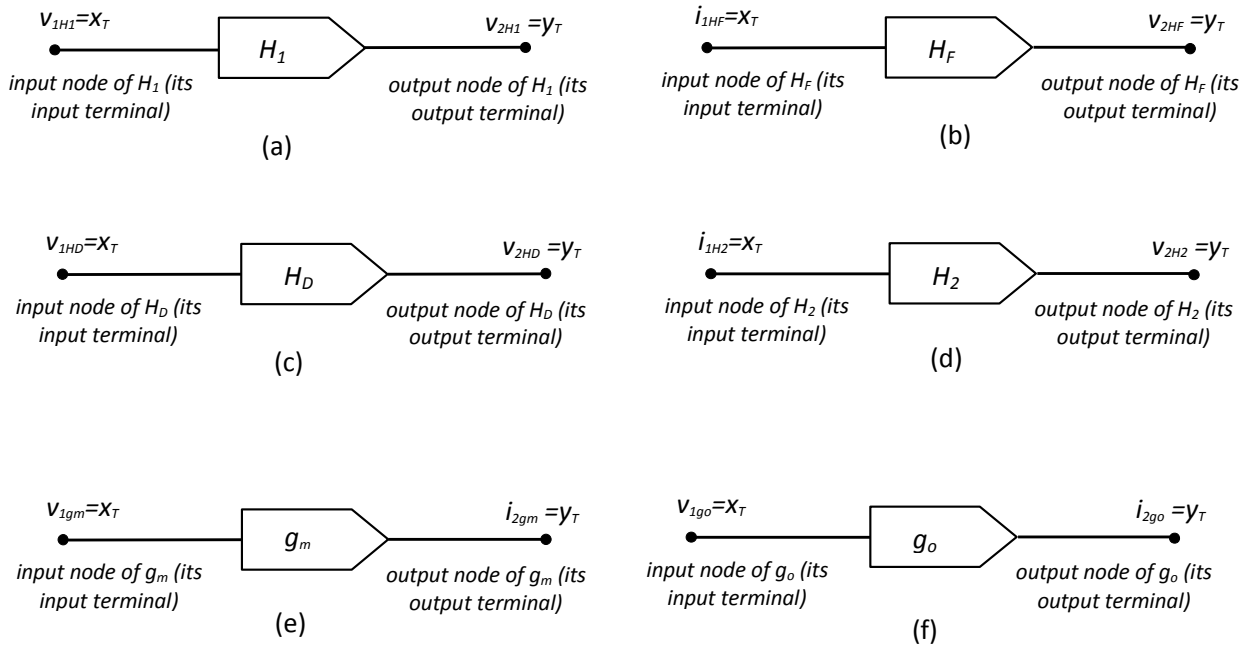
$v_{1H1}=x_T$

$H_1$

$v_{2H1}=y_T$

input node of $H_1$ (its input terminal)

output node of $H_1$ (its output terminal)

(a)

$i_{1HF}=x_T$

$H_F$

$v_{2HF}=y_T$

input node of $H_F$ (its input terminal)

output node of $H_F$ (its output terminal)

(b)

$v_{1HD}=x_T$

$H_D$

$v_{2HD}=y_T$

input node of $H_D$ (its input terminal)

output node of $H_D$ (its output terminal)

(c)

$i_{1H2}=x_T$

$H_2$

$v_{2H2}=y_T$

input node of $H_2$ (its input terminal)

output node of $H_2$ (its output terminal)

(d)

$v_{1gm}=x_T$

$g_m$

$i_{2gm}=y_T$

input node of $g_m$ (its input terminal)

output node of $g_m$ (its output terminal)

(e)

$v_{1go}=x_T$

$g_o$

$i_{2go}=y_T$

input node of $g_o$ (its input terminal)

output node of $g_o$ (its output terminal)

(f)